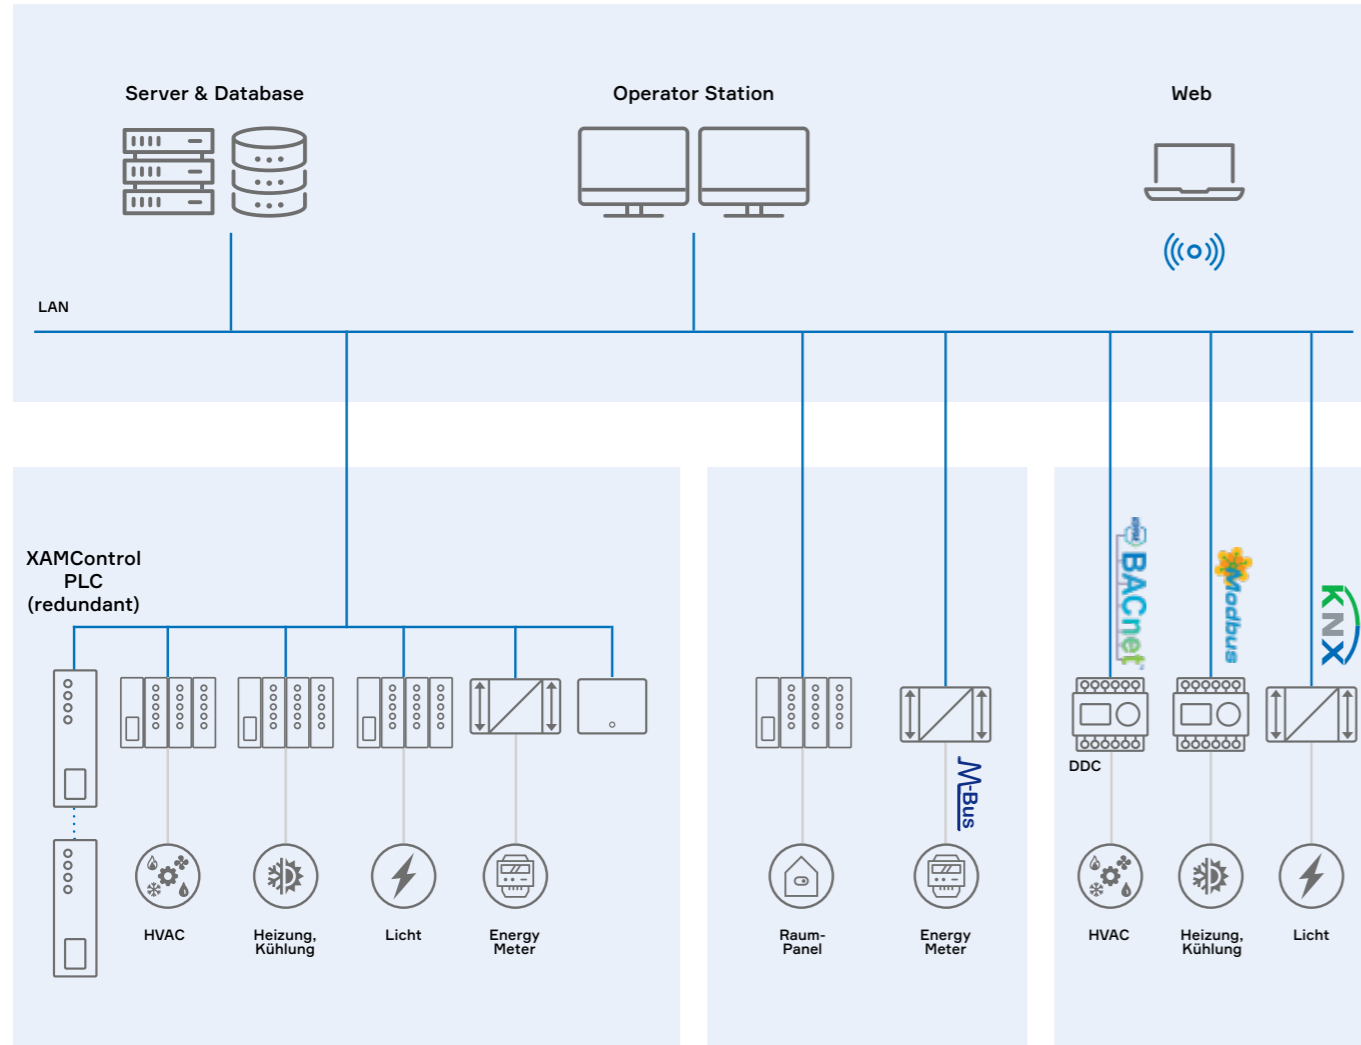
Server & Database

Operator Station

Web

LAN

XAMControl PLC (redundant)

HVAC

Heizung, Kühlung

Licht

Energy Meter

Raum-Panel

M-Bus

Energy Meter

BACnet

Modbus

KNX

DDC

HVAC

Heizung, Kühlung

Licht